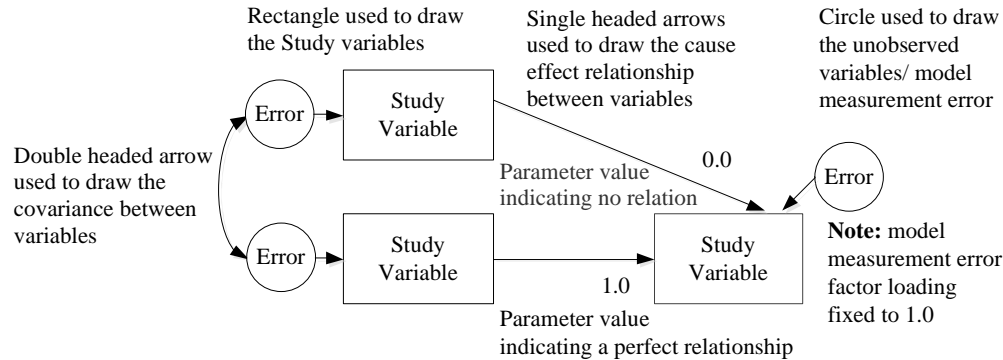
Rectangle used to draw the Study variables

Single headed arrows used to draw the cause effect relationship between variables

Circle used to draw the unobserved variables/ model measurement error

Error

Study Variable

Double headed arrow used to draw the covariance between variables

0.0

Parameter value indicating no relation

Error

Error

Study Variable

Study Variable

Note: model measurement error factor loading fixed to 1.0

1.0

Parameter value indicating a perfect relationship